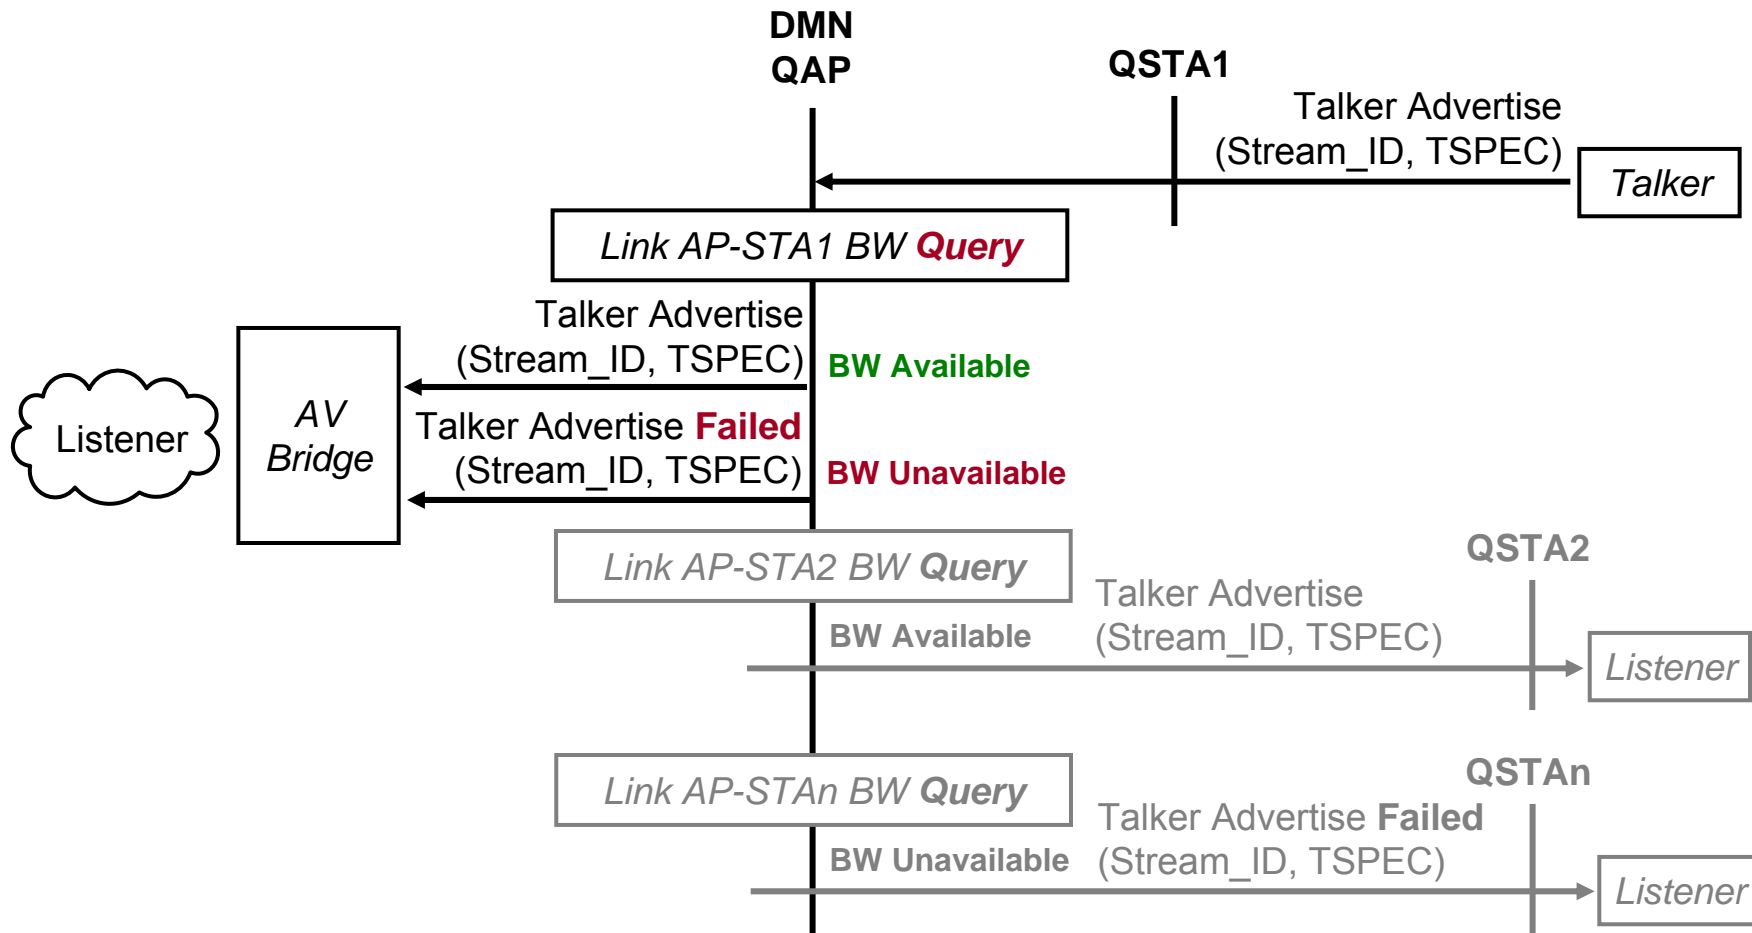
DMN
QAP

QSTA1

Talker Advertise
(Stream_ID, TSPEC)

Talker

Link AP-STA1 BW Query

Talker Advertise
(Stream_ID, TSPEC)

BW Available

Listener

AV
Bridge

Talker Advertise Failed
(Stream_ID, TSPEC)

BW Unavailable

Link AP-STA2 BW Query

QSTA2

Talker Advertise
(Stream_ID, TSPEC)

BW Available

Listener

Link AP-STAn BW Query

QSTAn

Talker Advertise Failed
(Stream_ID, TSPEC)

BW Unavailable

Listener